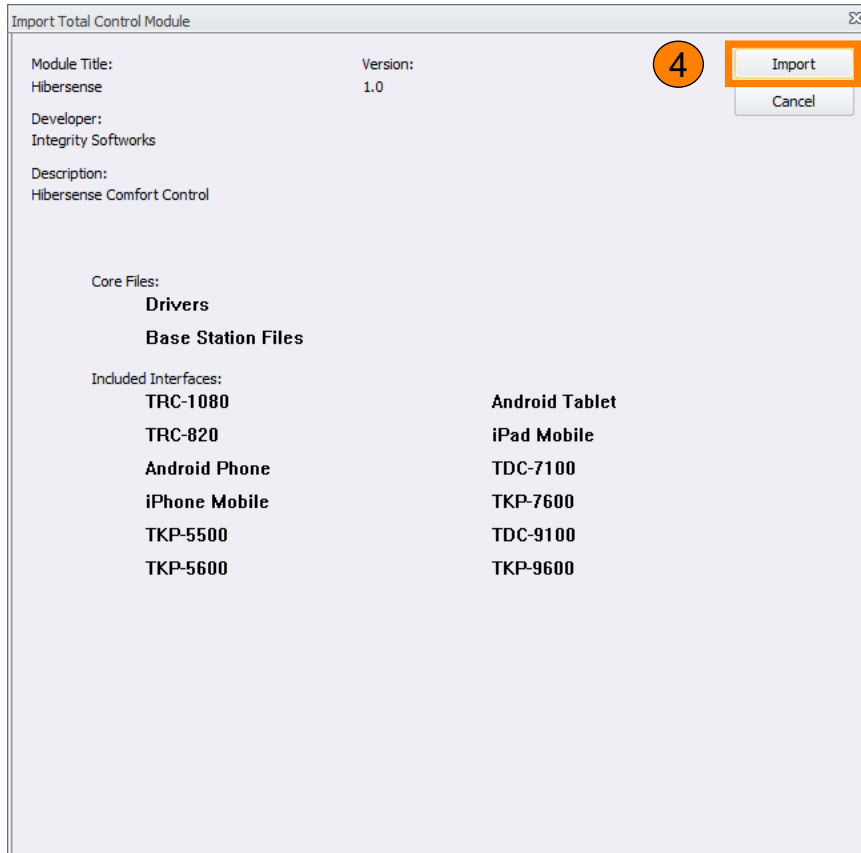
Import Total Control Module

Module Title:
Hibersense

Version:
1.0

4

Import

Cancel

Developer:
Integrity Softworks

Description:
Hibersense Comfort Control

Core Files:
Drivers
Base Station Files

Included Interfaces:

TRC-1080
TRC-820
Android Phone
iPhone Mobile
TKP-5500
TKP-5600

Android Tablet
iPad Mobile
TDC-7100
TKP-7600
TDC-9100
TKP-9600